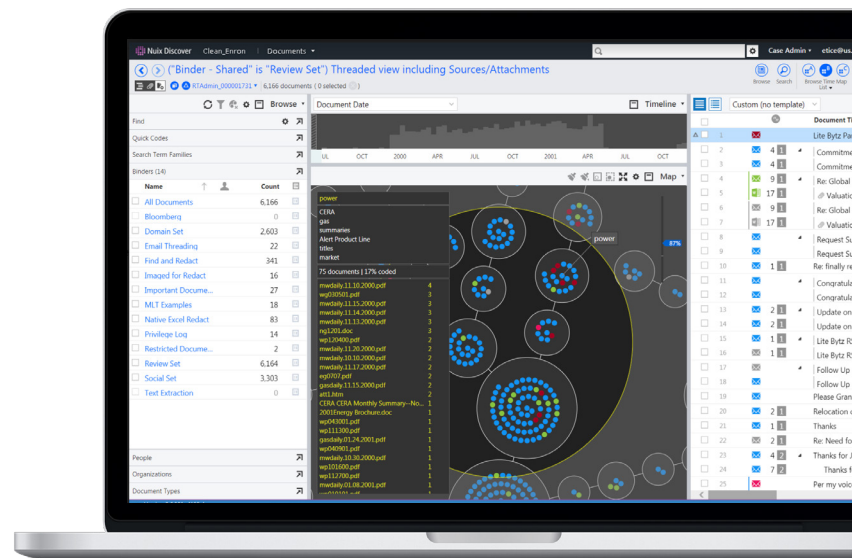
Nuix Discover Clean_Enron | Documents ▾

Case Admin ▾ etice@us.

("Binder - Shared" is "Review Set") Threaded view including Sources/Attachments

RTAdmin_000001731 ▾ 6,166 documents ( 0 selected )

Browse Search Browse Time Map List ▾

Browse ▾

Find

Quick Codes

Search Term Families

Binders (14)

| Name | Count |
|---|---|
| All Documents | 6,166 |
| Bloomberg | 0 |
| Domain Set | 2,603 |
| Email Threading | 22 |
| Find and Redact | 341 |
| Imaged for Redact | 16 |
| Important Docume... | 27 |
| MLT Examples | 18 |
| Native Excel Redact | 83 |
| Privilege Log | 14 |
| Restricted Docume... | 2 |
| Review Set | 6,164 |
| Social Set | 3,303 |
| Text Extraction | 0 |

People

Organizations

Document Types

Document Date

Timeline ▾

UL OCT 2000 APR JUL OCT 2001 APR JUL OCT

Map ▾

power
CERA
gas
summaries
Alert Product Line
titles
market

75 documents | 17% coded

mwdaily.11.10.2000.pdf 4
wg030501.pdf 3
mwdaily.11.15.2000.pdf 3
mwdaily.11.14.2000.pdf 3
mwdaily.11.13.2000.pdf 3
ng1205.doc 3
wp.L20400.pdf 2
mwdaily.11.20.2000.pdf 2
mwdaily.10.10.2000.pdf 2
mwdaily.11.17.2000.pdf 2
eg0707.pdf 2
gasdaily.11.15.2000.pdf 2
att1.htm 2
CERA CERA Monthly Summary--No... 2
2001Energy Brochure.doc 1
wp043001.pdf 1
wp111300.pdf 1
gasdaily.01.24.2001.pdf 1
wp040901.pdf 1
wp112700.pdf 1
wp101600.pdf 1
mwdaily.10.30.2000.pdf 1
mwdaily.01.08.2001.pdf 1

power

87%

Custom (no template) ▾

Document Ti

1 Lite Bytz Pa
2 4 1 Commitme
3 1 Commitme
4 9 1 Re: Global
5 17 1 Valuati
6 9 1 Re: Global
7 17 1 Valuati
8 Request Su
9 Request Su
10 1 1 Re: finally r
11 Congratula
12 Congratula
13 2 1 Update on
14 2 1 Update on
15 Lite Bytz R
16 Lite Bytz R
17 Follow Up
18 Follow Up
19 Please Gran
20 2 1 Relocation
21 Thanks
22 1 1 Re: Need fo
23 4 2 Thanks for
24 7 2 Thanks f
25 Per my voic